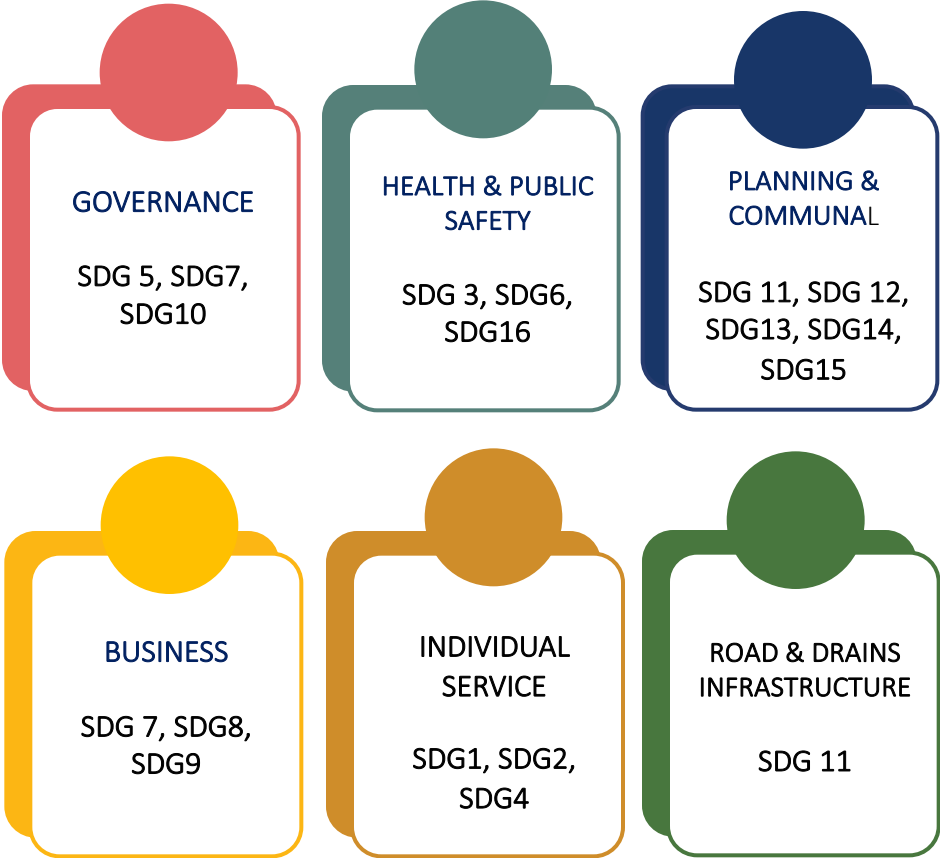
GOVERNANCE

SDG 5, SDG7, SDG10

HEALTH & PUBLIC SAFETY

SDG 3, SDG6, SDG16

PLANNING & COMMUNAL

SDG 11, SDG 12, SDG13, SDG14, SDG15

BUSINESS

SDG 7, SDG8, SDG9

INDIVIDUAL SERVICE

SDG1, SDG2, SDG4

ROAD & DRAINS INFRASTRUCTURE

SDG 11